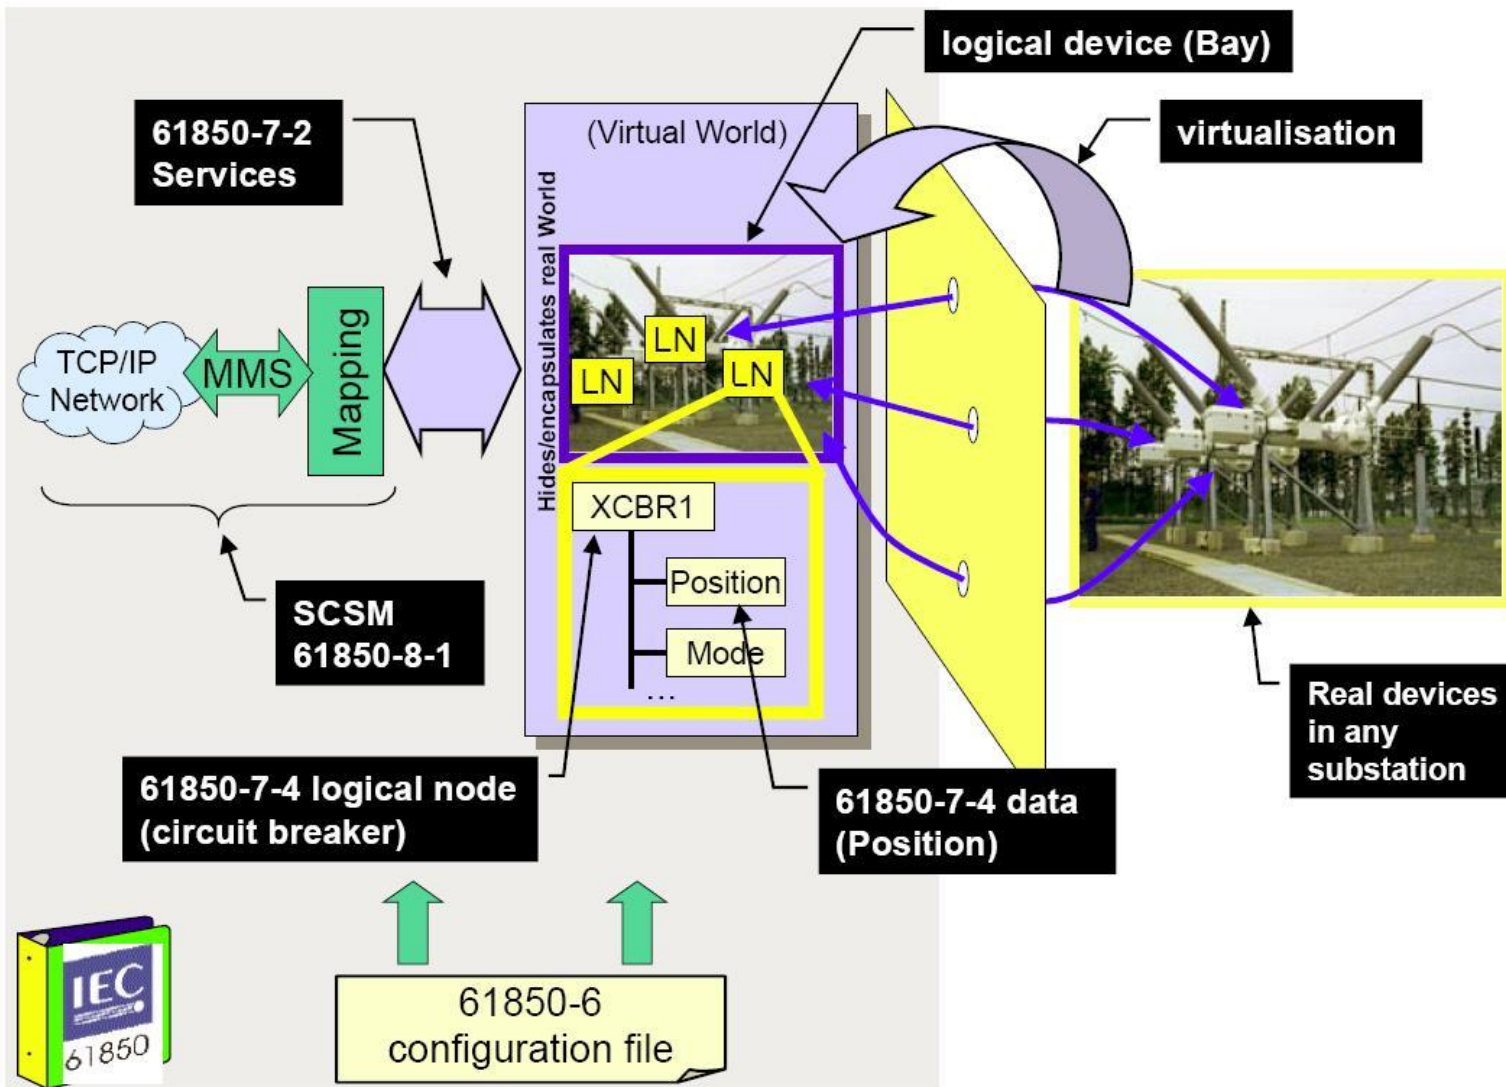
logical device (Bay)

61850-7-2 Services

(Virtual World)

virtualisation

Hides/encapsulates real World

TCP/IP Network

MMS

Mapping

LN

LN

LN

XCBR1

Position

Mode

...

SCSM 61850-8-1

Real devices in any substation

61850-7-4 logical node (circuit breaker)

61850-7-4 data (Position)

IEC 61850

61850-6 configuration file